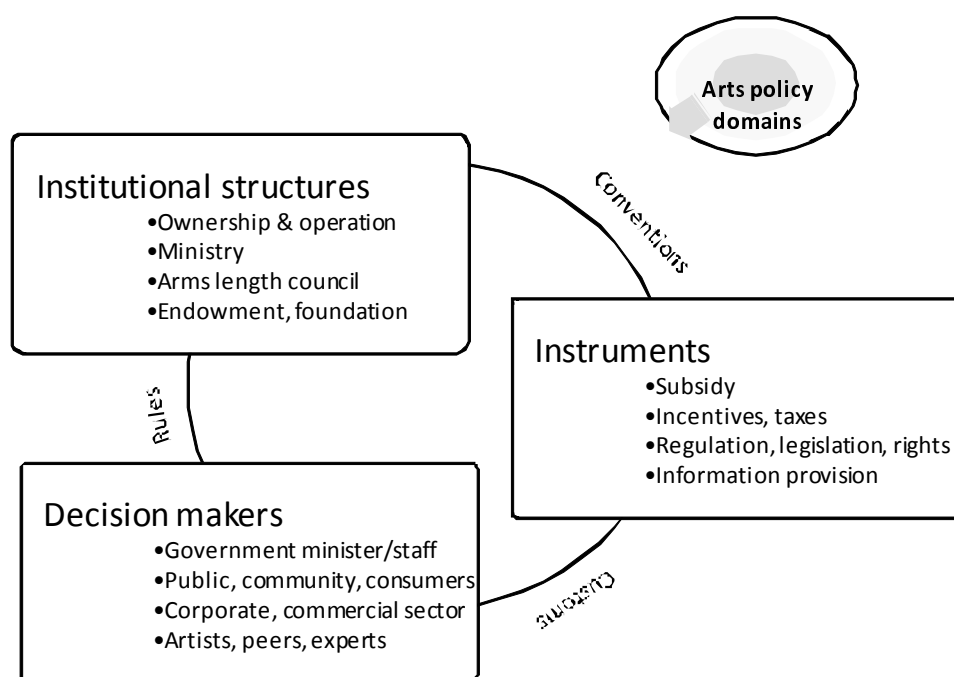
Arts policy domains

Institutional structures
•Ownership & operation
•Ministry
•Arms length council
•Endowment, foundation

Conventions

Instruments
•Subsidy
•Incentives, taxes
•Regulation, legislation, rights
•Information provision

Rules

Decision makers
•Government minister/staff
•Public, community, consumers
•Corporate, commercial sector
•Artists, peers, experts

Customs